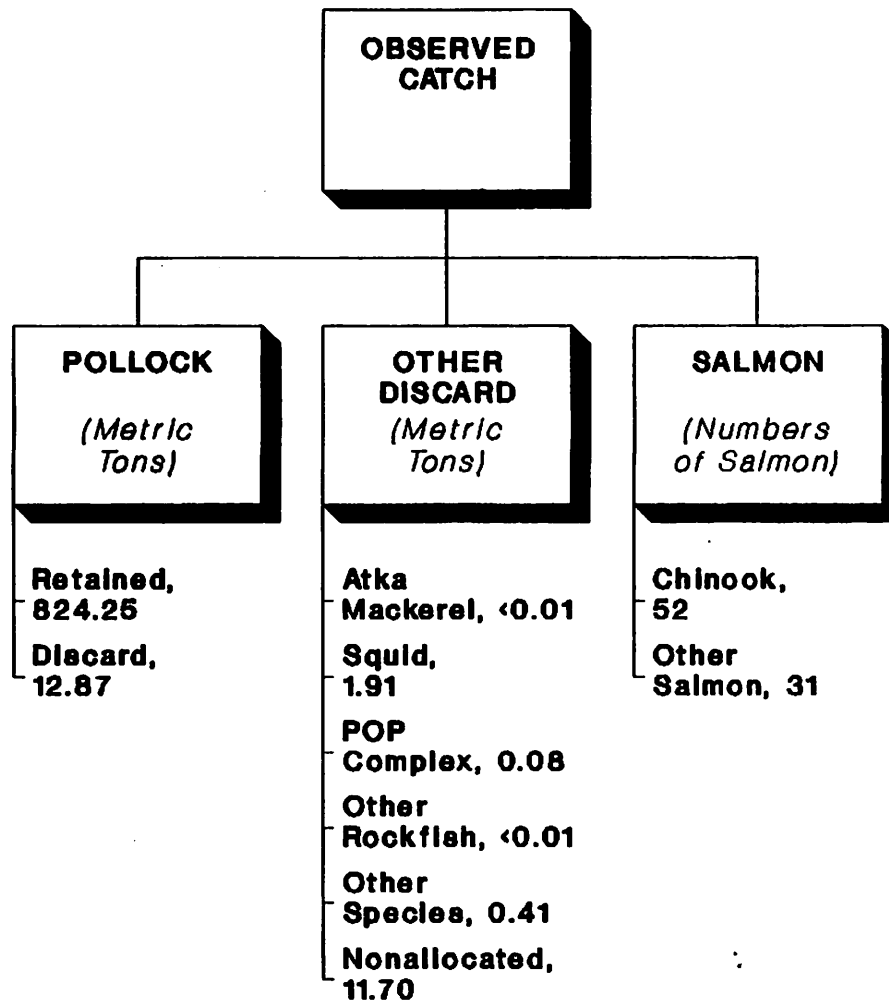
OBSERVED CATCH

POLLOCK
(Metric Tons)

Retained, 824.25
Discard, 12.87

OTHER DISCARD
(Metric Tons)

Atka Mackerel, <0.01
Squid, 1.91
POP Complex, 0.08
Other Rockfish, <0.01
Other Species, 0.41
Nonallocated, 11.70

SALMON
(Numbers of Salmon)

Chinook, 52
Other Salmon, 31